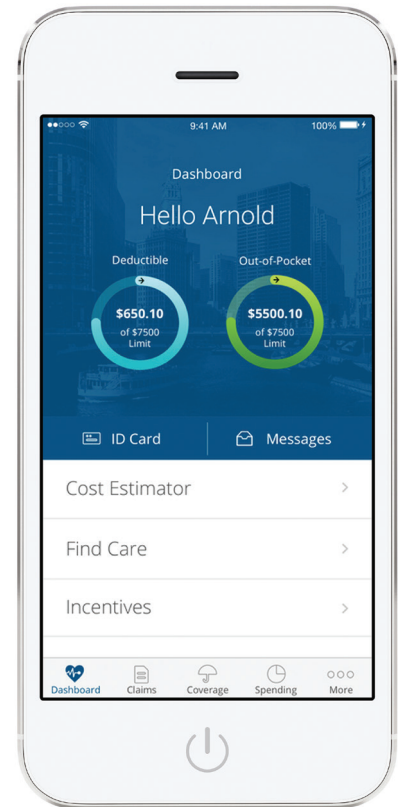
9:41 AM
100%

Dashboard

Hello Arnold

Deductible

$650.10
of $7500
Limit

Out-of-Pocket

$5500.10
of $7500
Limit

ID Card

Messages

Cost Estimator

Find Care

Incentives

Dashboard
Claims
Coverage
Spending
More